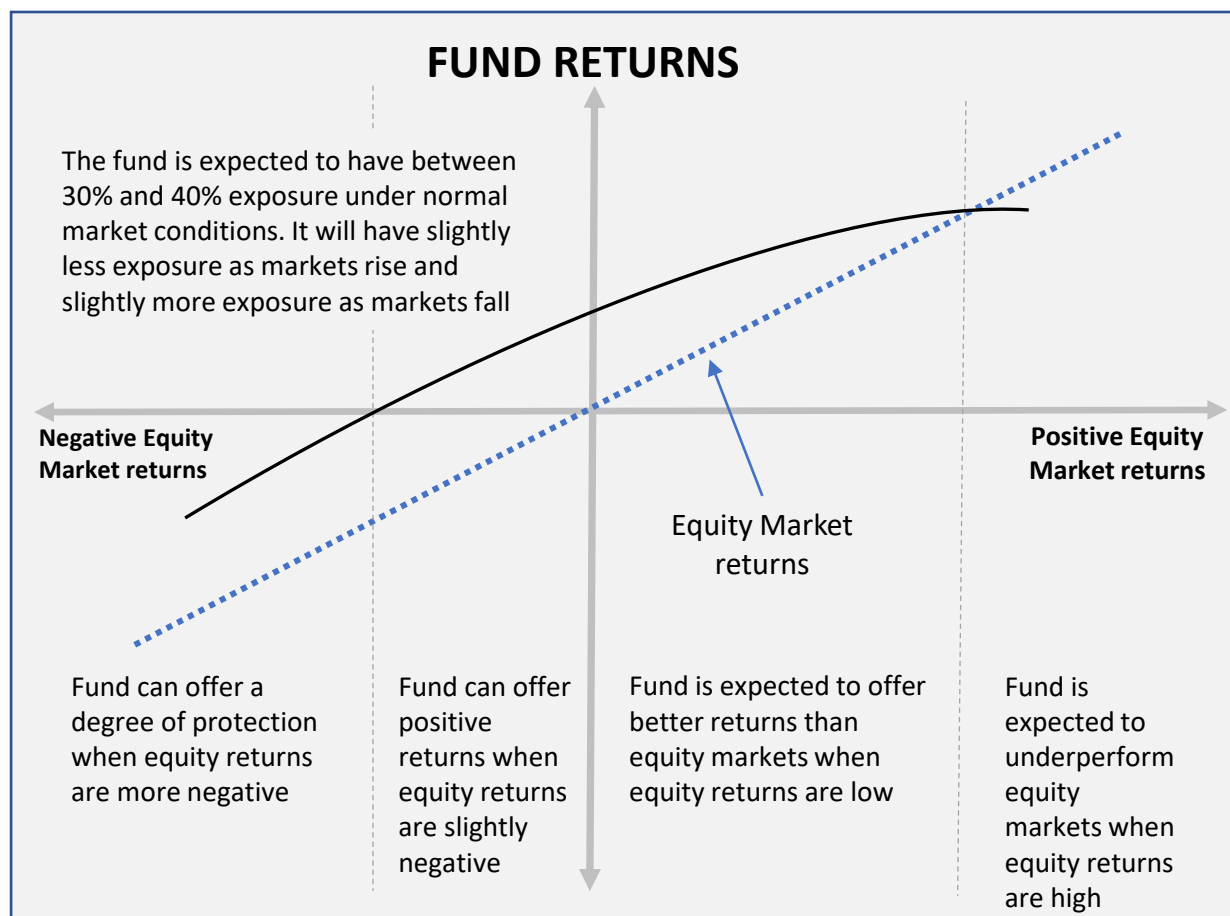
FUND RETURNS

The fund is expected to have between 30% and 40% exposure under normal market conditions. It will have slightly less exposure as markets rise and slightly more exposure as markets fall

Negative Equity Market returns

Positive Equity Market returns

Equity Market returns

Fund can offer a degree of protection when equity returns are more negative

Fund can offer positive returns when equity returns are slightly negative

Fund is expected to offer better returns than equity markets when equity returns are low

Fund is expected to underperform equity markets when equity returns are high